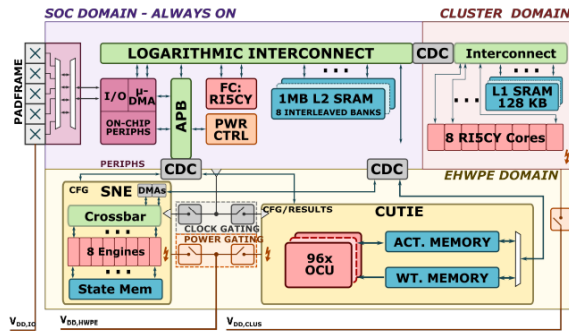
SOC DOMAIN - ALWAYS ON

CLUSTER DOMAIN

PADFRAME

LOGARITHMIC INTERCONNECT

CDC

Interconnect

I/O

u-DMA

ON-CHIP PERIPHS

APB

FC: RI5CY

PWR CTRL

1MB L2 SRAM

8 INTERLEAVED BANKS

L1 SRAM 128 KB

8 RI5CY Cores

PERIPHS

CDC

CDC

EHWPE DOMAIN

CFG

SNE

DMAs

Crossbar

8 Engines

State Mem

CLOCK GATING

POWER GATING

CFG/RESULTS

CUTIE

96x OCU

ACT. MEMORY

WT. MEMORY

$V_{DD,IO}$

$V_{DD,HWPE}$

$V_{DD,CLUS}$